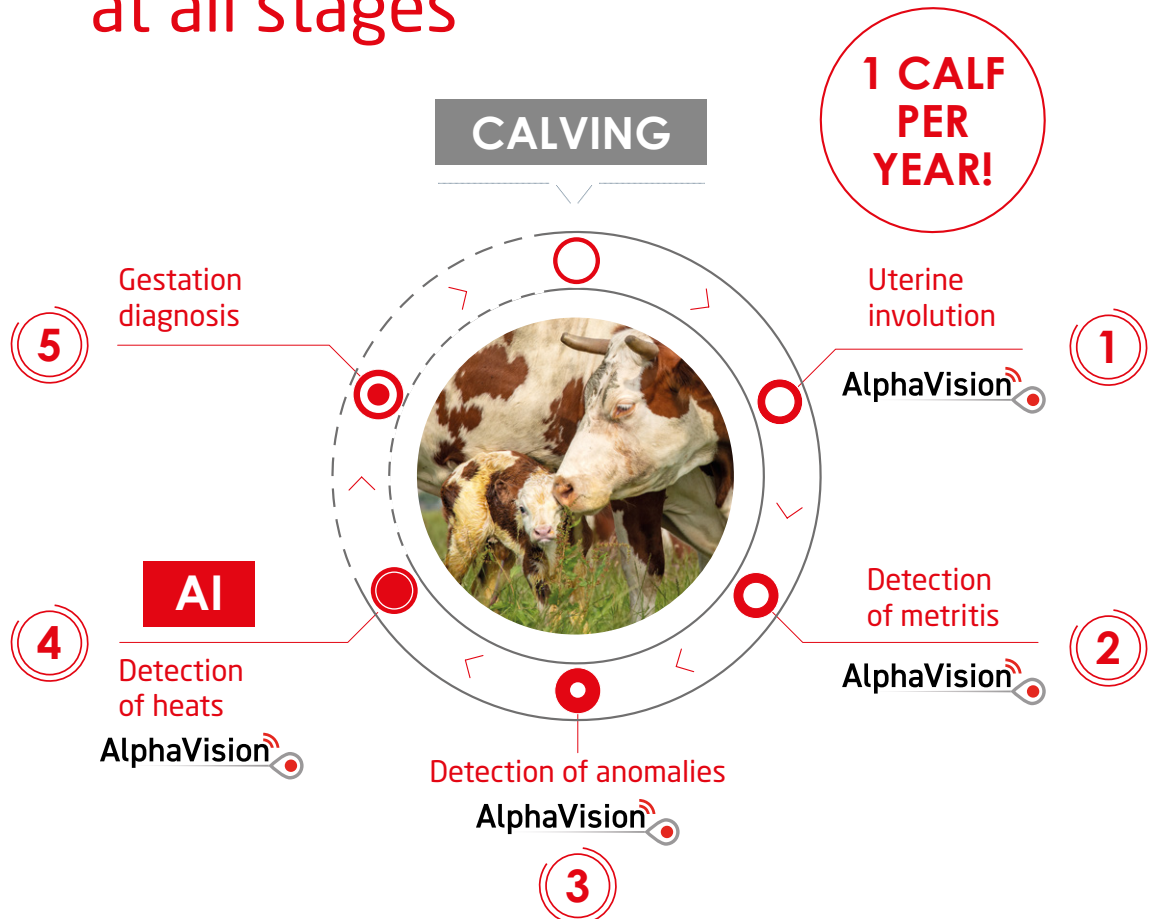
at all stages

1 CALF PER YEAR!

CALVING

Gestation diagnosis

5

Uterine involution

1

AlphaVision

AI

4

Detection of heats

AlphaVision

Detection of metritis

2

AlphaVision

Detection of anomalies

AlphaVision

3